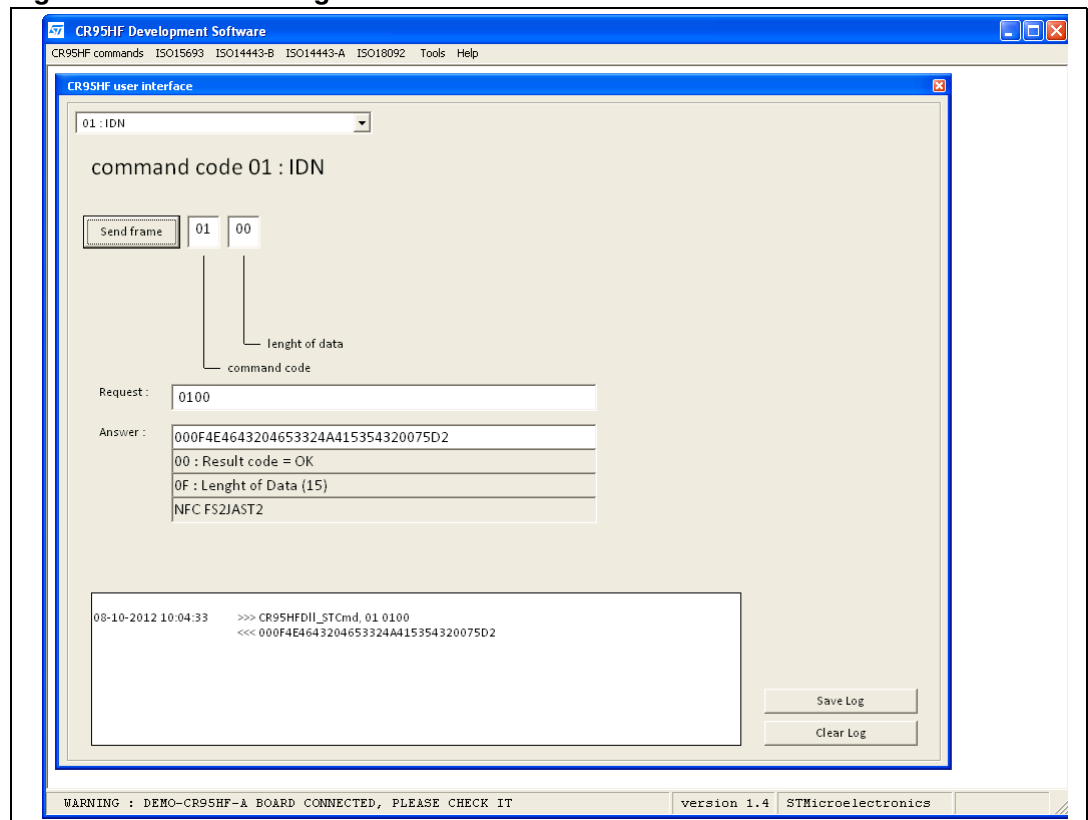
CR95HF Development Software

CR95HF commands ISO15693 ISO14443-B ISO14443-A ISO18092 Tools Help

CR95HF user interface

01 : IDN

command code 01 : IDN

Send frame 01 00

lenght of data

command code

Request : 0100

Answer : 000F4E4643204653324A415354320075D2

00 : Result code = OK

0F : Lenght of Data (15)

NFC FS2JAST2

08-10-2012 10:04:33 >>> CR95HFDll_STCmd, 01 0100
<<< 000F4E4643204653324A415354320075D2

Save Log

Clear Log

WARNING : DEMO-CR95HF-A BOARD CONNECTED, PLEASE CHECK IT

version 1.4

STMicroelectronics